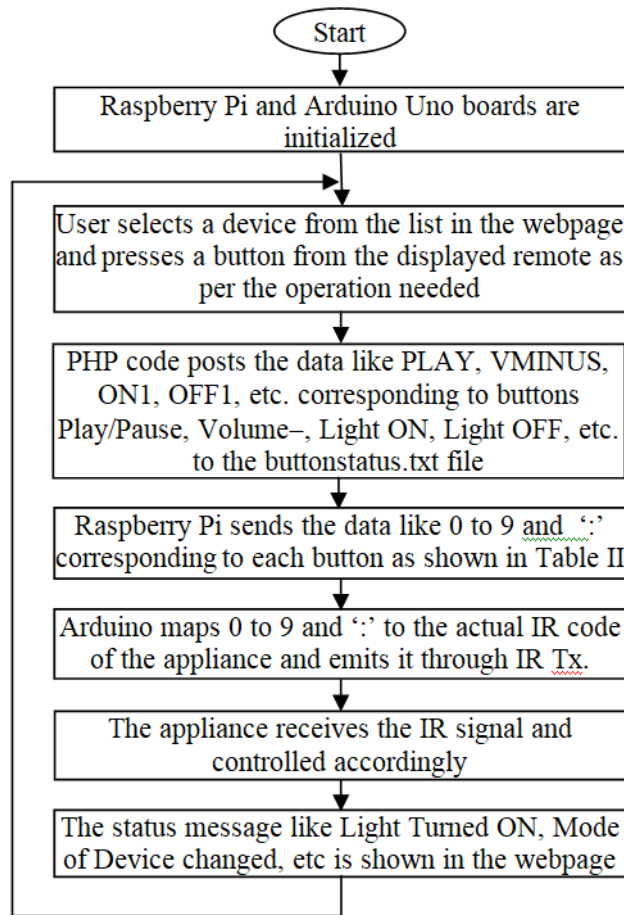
Start

Raspberry Pi and Arduino Uno boards are initialized

User selects a device from the list in the webpage and presses a button from the displayed remote as per the operation needed

PHP code posts the data like PLAY, VMINUS, ON1, OFF1, etc. corresponding to buttons Play/Pause, Volume–, Light ON, Light OFF, etc. to the buttonstatus.txt file

Raspberry Pi sends the data like 0 to 9 and ':' corresponding to each button as shown in Table II

Arduino maps 0 to 9 and ':' to the actual IR code of the appliance and emits it through IR Tx.

The appliance receives the IR signal and controlled accordingly

The status message like Light Turned ON, Mode of Device changed, etc is shown in the webpage